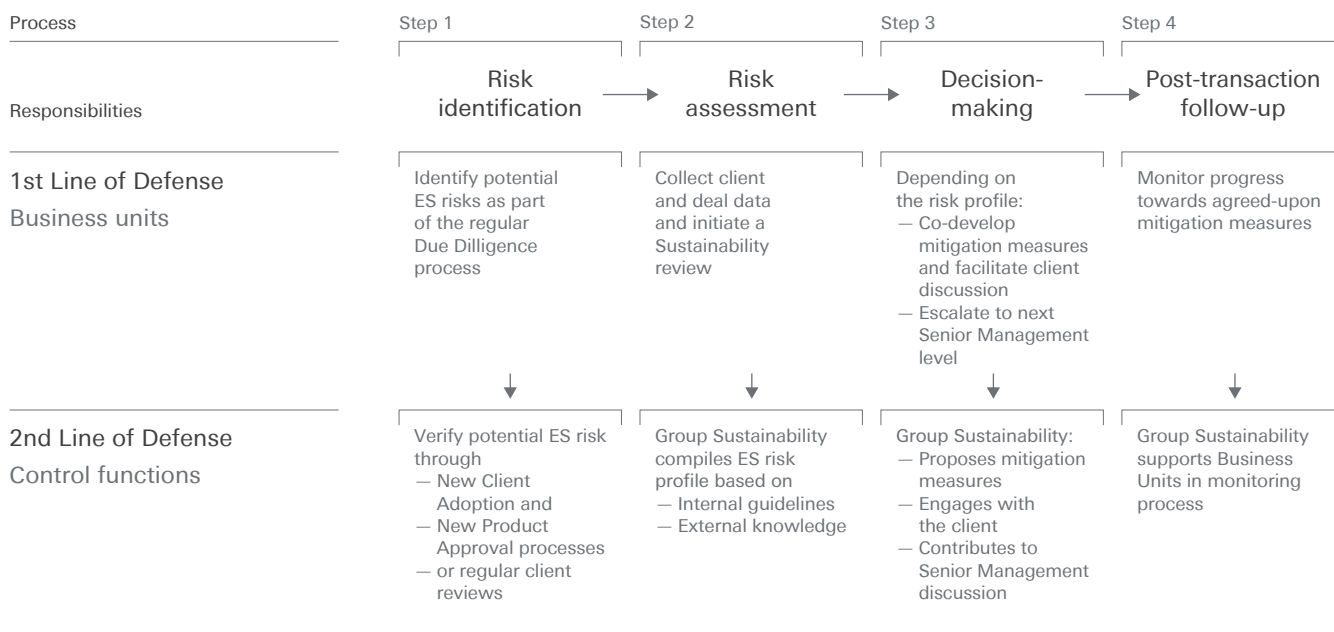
Process

Step 1

Step 2

Step 3

Step 4

Responsibilities

Risk identification

Risk assessment

Decision-making

Post-transaction follow-up

1st Line of Defense
Business units

Identify potential ES risks as part of the regular Due Dilligence process

Collect client and deal data and initiate a Sustainability review

Depending on the risk profile:
— Co-develop mitigation measures and facilitate client discussion
— Escalate to next Senior Management level

Monitor progress towards agreed-upon mitigation measures

2nd Line of Defense
Control functions

Verify potential ES risk through
— New Client Adoption and
— New Product Approval processes
— or regular client reviews

Group Sustainability compiles ES risk profile based on
— Internal guidelines
— External knowledge

Group Sustainability:
— Proposes mitigation measures
— Engages with the client
— Contributes to Senior Management discussion

Group Sustainability supports Business Units in monitoring process